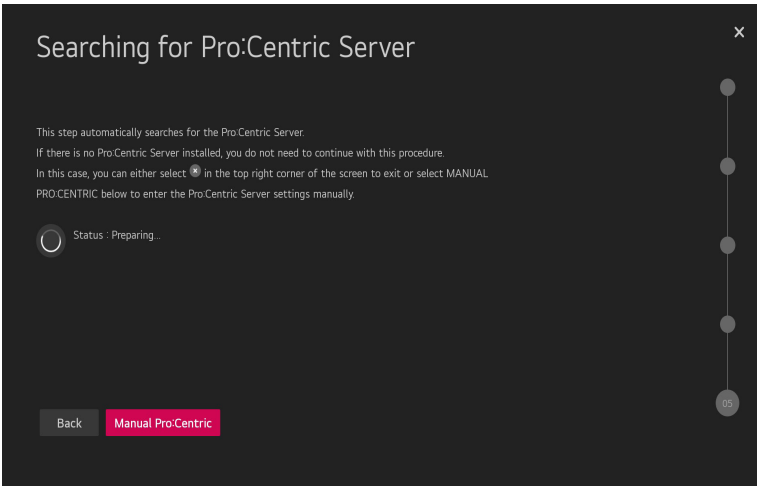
Searching for Pro:Centric Server

×

This step automatically searches for the Pro:Centric Server.
If there is no Pro:Centric Server installed, you do not need to continue with this procedure.
In this case, you can either select × in the top right corner of the screen to exit or select MANUAL PRO:CENTRIC below to enter the Pro:Centric Server settings manually.

Status : Preparing...

05

Back

Manual Pro:Centric